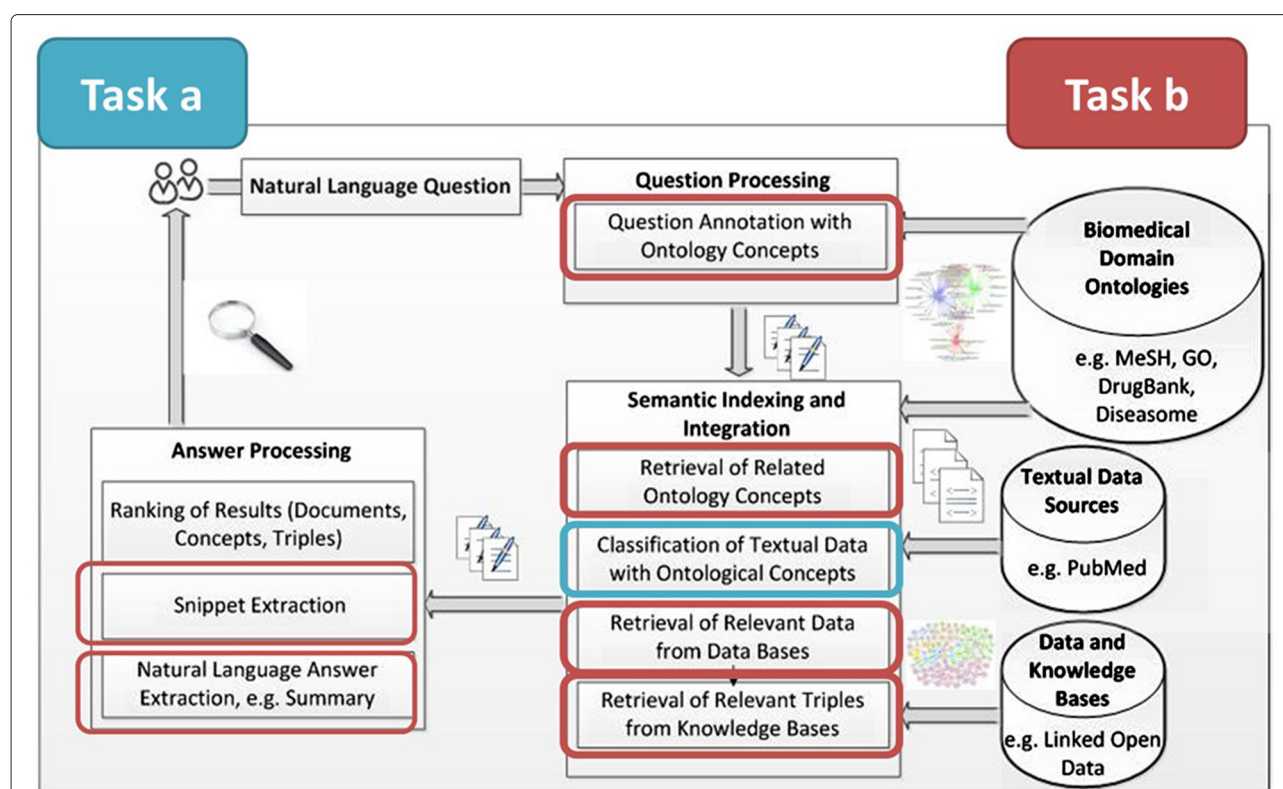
Task a

Task b

Natural Language Question

Question Processing

Question Annotation with Ontology Concepts

Biomedical Domain Ontologies

e.g. MeSH, GO, DrugBank, Diseasome

Semantic Indexing and Integration

Retrieval of Related Ontology Concepts

Textual Data Sources

e.g. PubMed

Classification of Textual Data with Ontological Concepts

Retrieval of Relevant Data from Data Bases

Retrieval of Relevant Triples from Knowledge Bases

Data and Knowledge Bases

e.g. Linked Open Data

Answer Processing

Ranking of Results (Documents, Concepts, Triples)

Snippet Extraction

Natural Language Answer Extraction, e.g. Summary